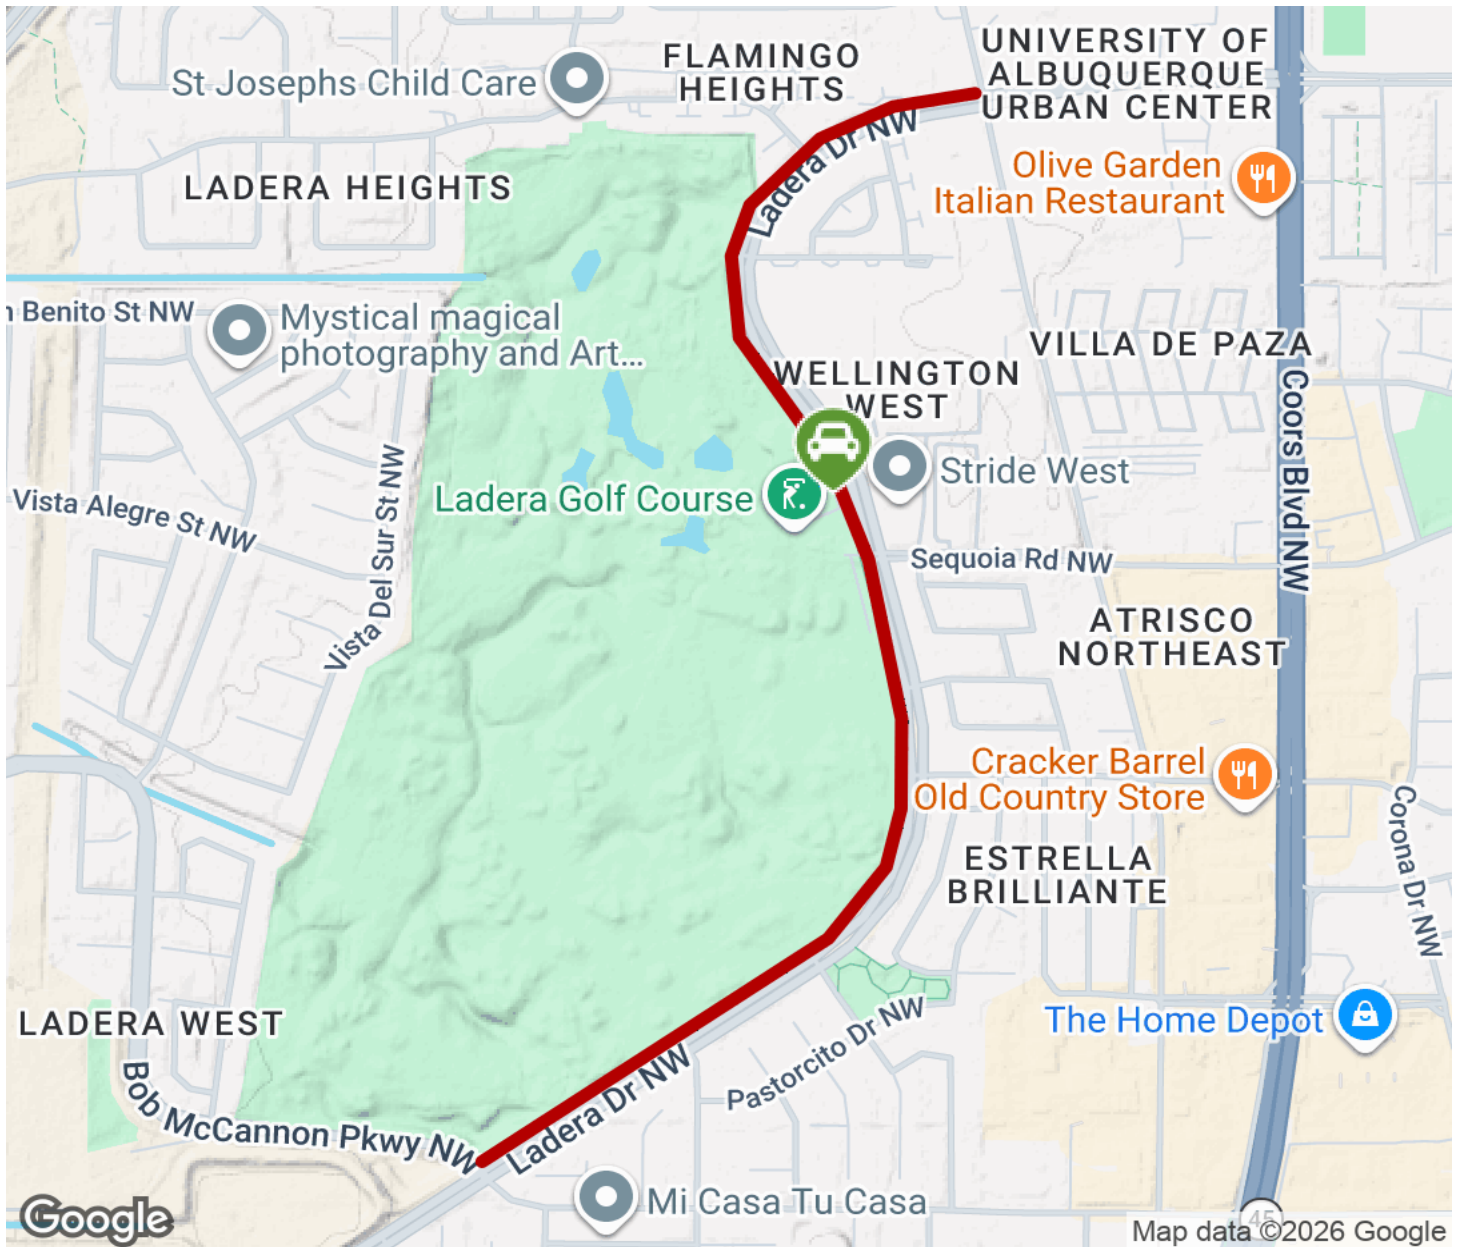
St Josephs Child Care
FLAMINGO HEIGHTS
UNIVERSITY OF ALBUQUERQUE URBAN CENTER
LADERA HEIGHTS
Ladera Dr NW
Olive Garden Italian Restaurant
Benito St NW
Mystical magical photography and Art...
VILLA DE PAZA
WELLINGTON WEST
Stride West
Vista Alegre St NW
Vista Del Sur St NW
Ladera Golf Course
Coors Blvd NW
Sequoia Rd NW
ATRISCO NORTHEAST
Cracker Barrel Old Country Store
ESTRELLA BRILLIANTE
Corona Dr NW
LADERA WEST
Pastorcito Dr NW
The Home Depot
Bob McCannon Pkwy NW
Ladera Dr NW
Mi Casa Tu Casa
45
Google
Map data ©2026 Google